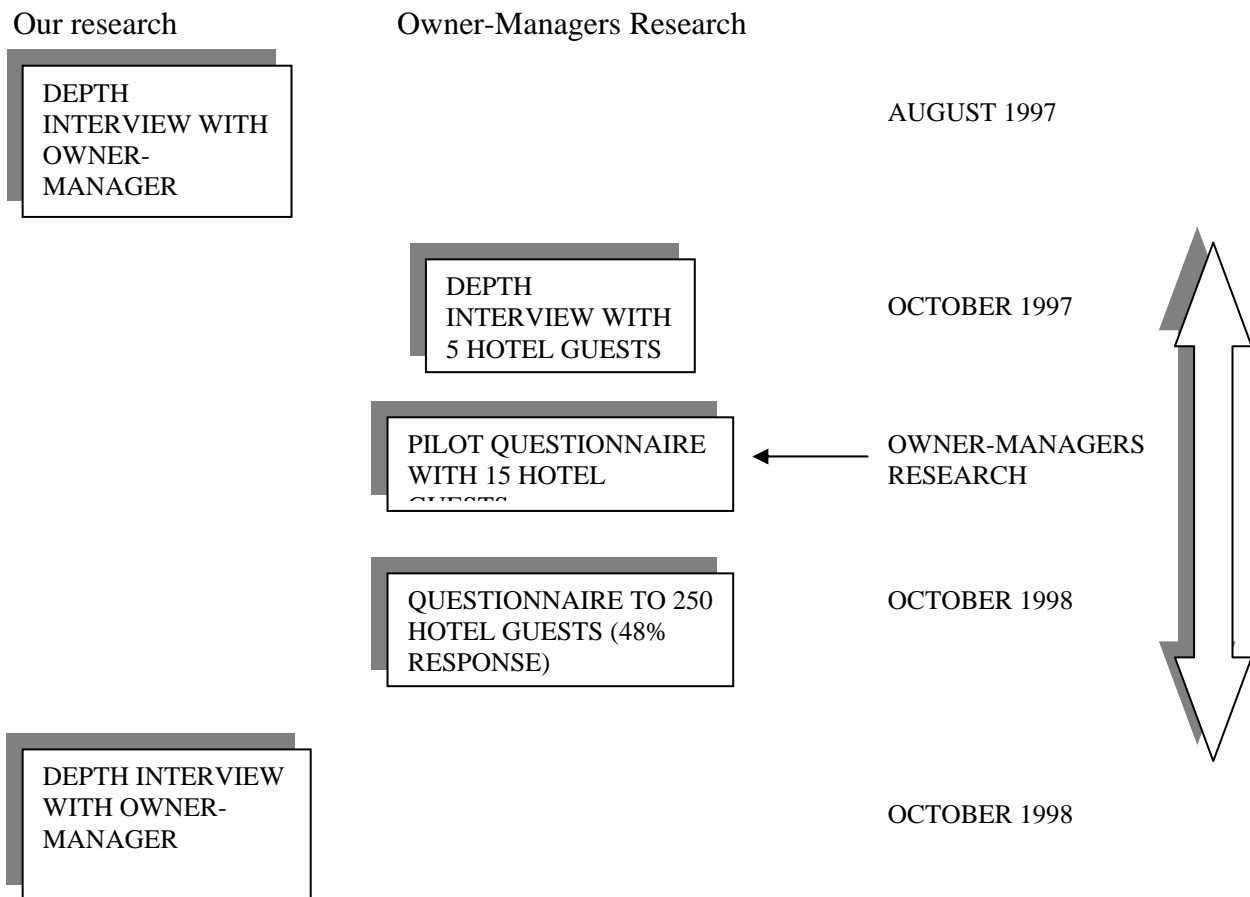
Our research

Owner-Managers Research

DEPTH INTERVIEW WITH OWNER-MANAGER

AUGUST 1997

DEPTH INTERVIEW WITH 5 HOTEL GUESTS

OCTOBER 1997

PILOT QUESTIONNAIRE WITH 15 HOTEL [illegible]

OWNER-MANAGERS RESEARCH

QUESTIONNAIRE TO 250 HOTEL GUESTS (48% RESPONSE)

OCTOBER 1998

DEPTH INTERVIEW WITH OWNER-MANAGER

OCTOBER 1998